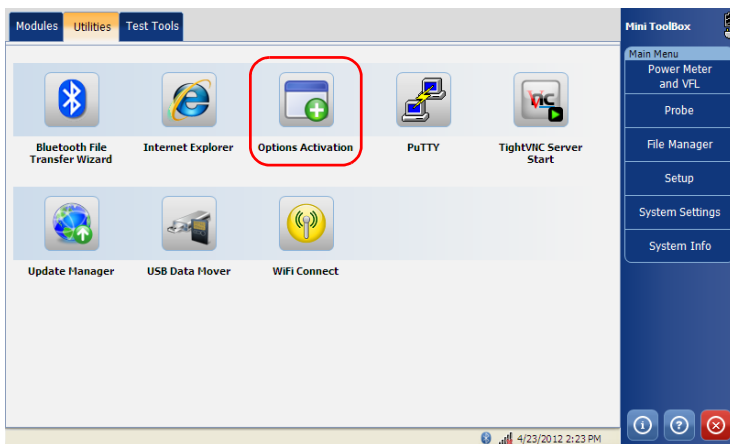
Modules Utilities Test Tools

Bluetooth File Transfer Wizard

Internet Explorer

Options Activation

PuTTY

TightVNC Server Start

Update Manager

USB Data Mover

WiFi Connect

Mini ToolBox

Main Menu

Power Meter and VFL

Probe

File Manager

Setup

System Settings

System Info

4/23/2012 2:23 PM